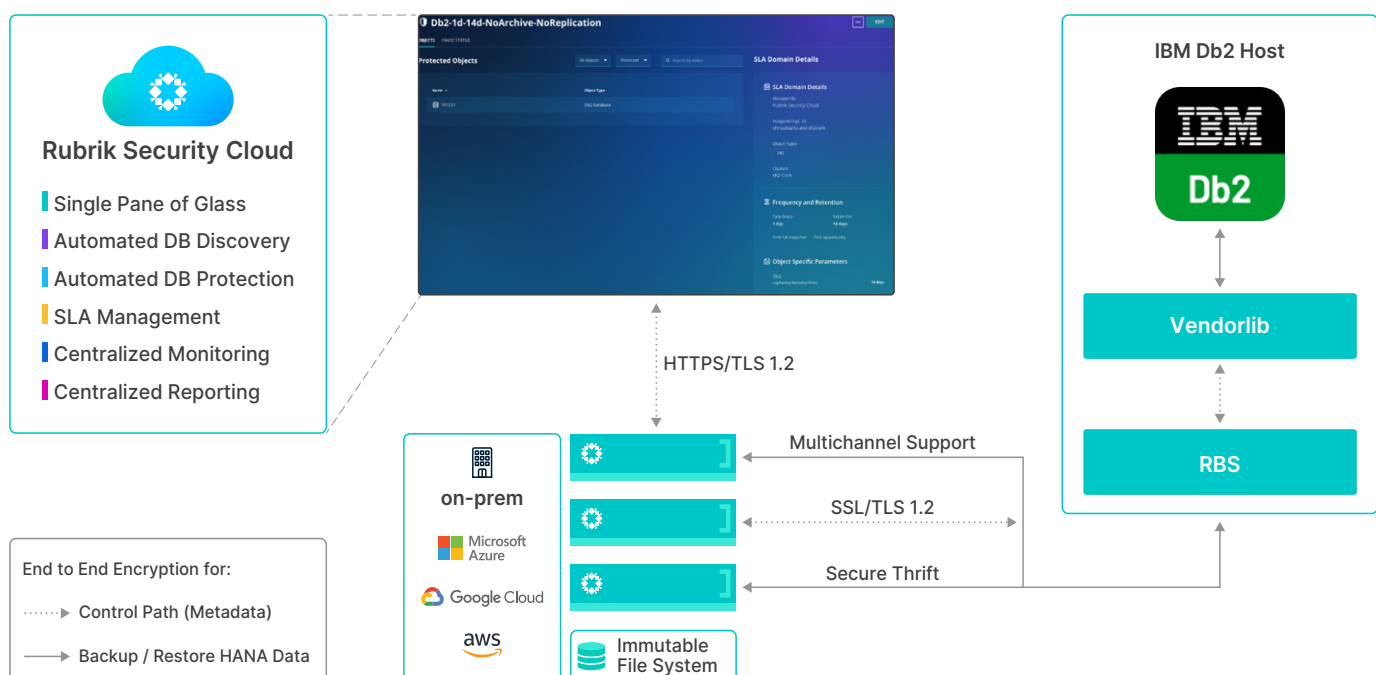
Rubrik Security Cloud

Single Pane of Glass
Automated DB Discovery
Automated DB Protection
SLA Management
Centralized Monitoring
Centralized Reporting

Db2-1d-14d-NoArchive-NoReplication

EDIT

OBJECTS

Protected Objects

All objects

Protected

SLA Domain Details

SLA Domain Details

Frequency and Retention

Object Specific Parameters

HTTPS/TLS 1.2

IBM Db2 Host

IBM

Db2

Vendorlib

RBS

on-prem

Microsoft Azure

Google Cloud

aws

Multichannel Support

SSL/TLS 1.2

Secure Thrift

Immutable File System

End to End Encryption for:

Control Path (Metadata)

Backup / Restore HANA Data